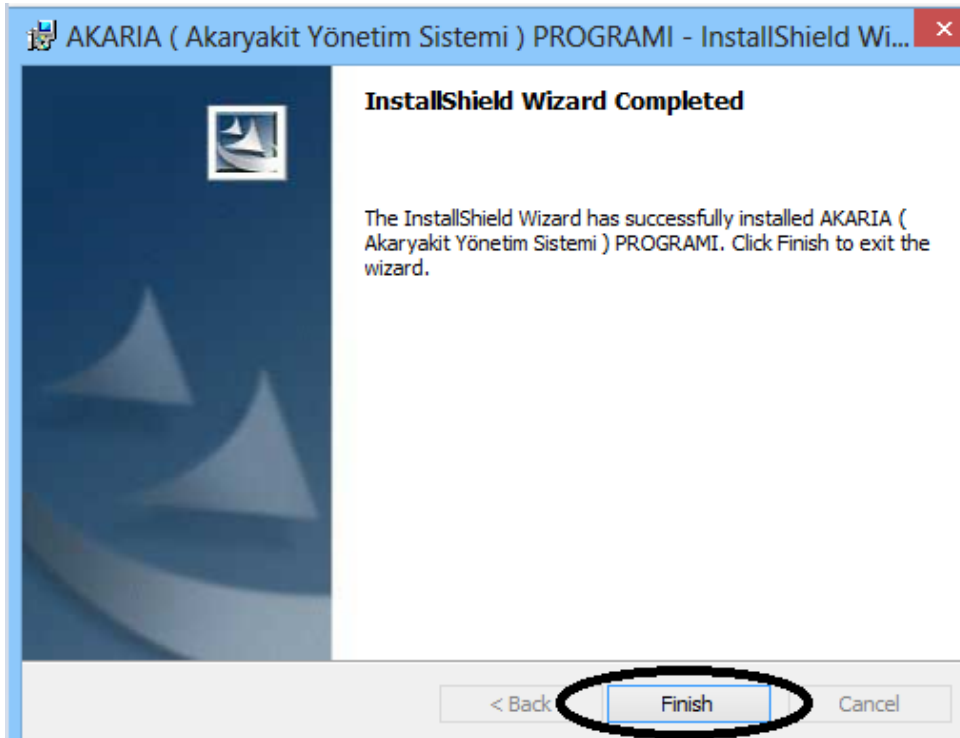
AKARIA ( Akaryakit Yönetim Sistemi ) PROGRAMI - InstallShield Wi...

InstallShield Wizard Completed

The InstallShield Wizard has successfully installed AKARIA ( Akaryakit Yönetim Sistemi ) PROGRAMI. Click Finish to exit the wizard.

< Back

Finish

Cancel